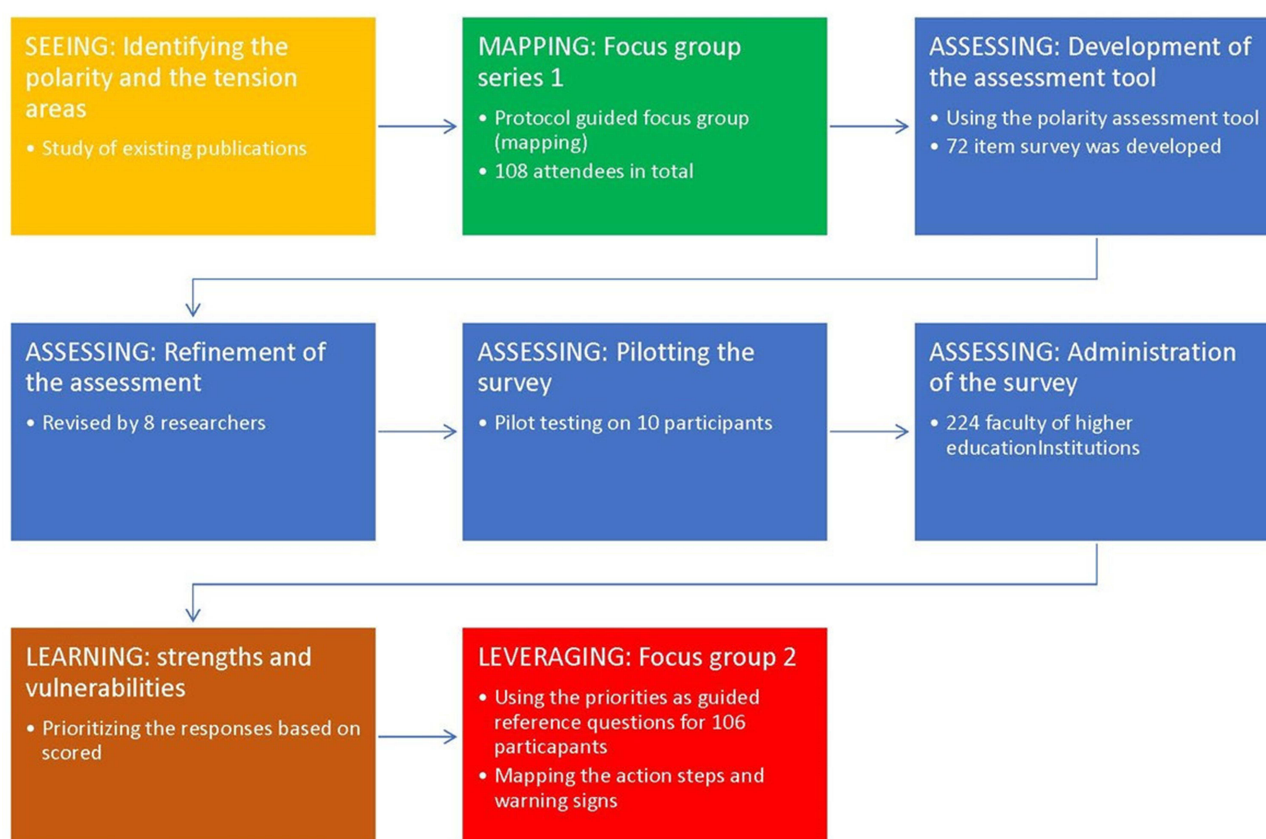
SEEING: Identifying the polarity and the tension areas

• Study of existing publications

MAPPING: Focus group series 1

• Protocol guided focus group (mapping)
• 108 attendees in total

ASSESSING: Development of the assessment tool

• Using the polarity assessment tool
• 72 item survey was developed

ASSESSING: Refinement of the assessment

• Revised by 8 researchers

ASSESSING: Pilotting the survey

• Pilot testing on 10 participants

ASSESSING: Administration of the survey

• 224 faculty of higher educationInstitutions

LEARNING: strengths and vulnerabilities

• Prioritizing the responses based on scored

LEVERAGING: Focus group 2

• Using the priorities as guided reference questions for 106 particapants
• Mapping the action steps and warning signs